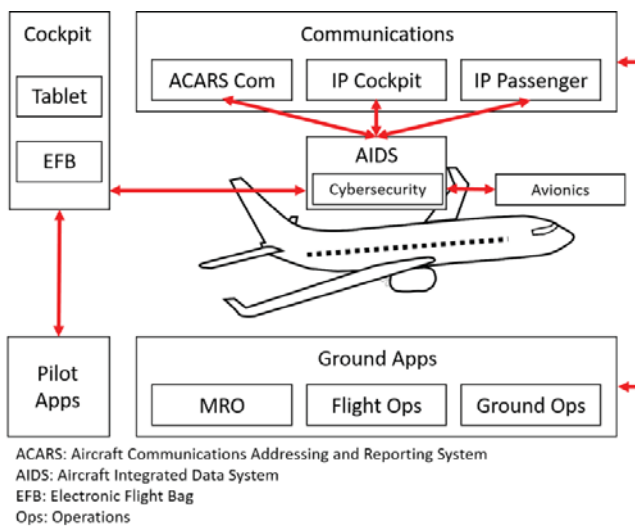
Cockpit

Tablet

EFB

Communications

ACARS Com

IP Cockpit

IP Passenger

AIDS

Cybersecurity

Avionics

Pilot Apps

Ground Apps

MRO

Flight Ops

Ground Ops

ACARS: Aircraft Communications Addressing and Reporting System
AIDS: Aircraft Integrated Data System
EFB: Electronic Flight Bag
Ops: Operations